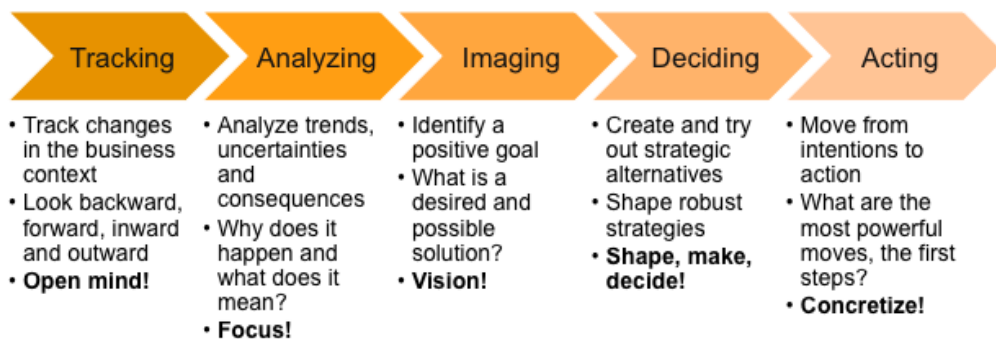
Tracking

• Track changes in the business context
• Look backward, forward, inward and outward
• **Open mind!**

Analyzing

• Analyze trends, uncertainties and consequences
• Why does it happen and what does it mean?
• **Focus!**

Imaging

• Identify a positive goal
• What is a desired and possible solution?
• **Vision!**

Deciding

• Create and try out strategic alternatives
• Shape robust strategies
• **Shape, make, decide!**

Acting

• Move from intentions to action
• What are the most powerful moves, the first steps?
• **Concretize!**